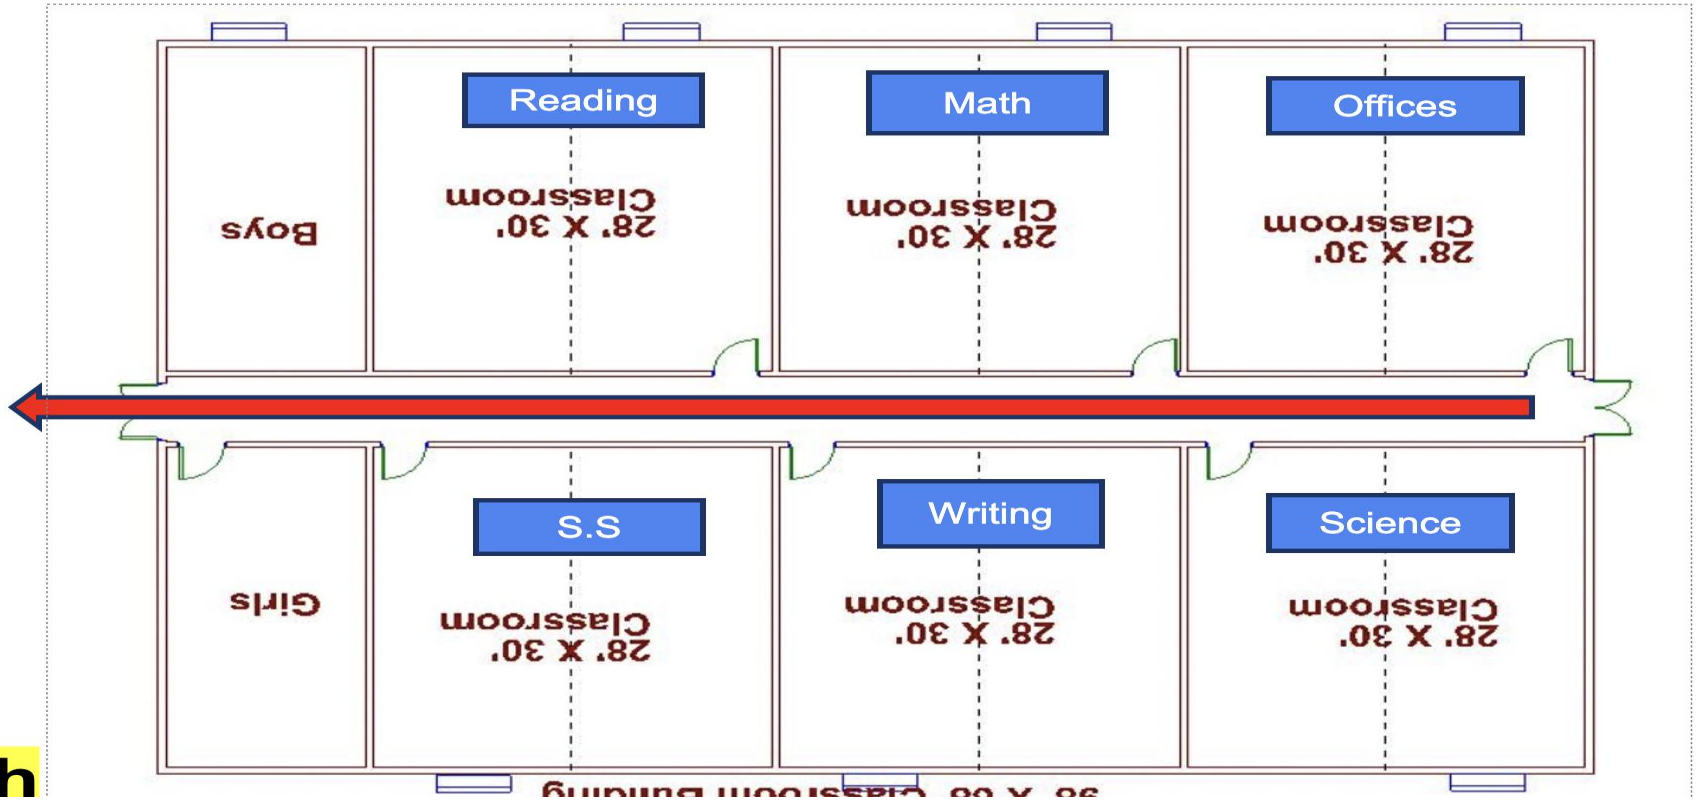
Reading

Math

Offices

Boys

Classroom 28' X 30'

Classroom 28' X 30'

Classroom 28' X 30'

S.S

Writing

Science

Girls

Classroom 28' X 30'

Classroom 28' X 30'

Classroom 28' X 30'

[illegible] Classroom Building

h